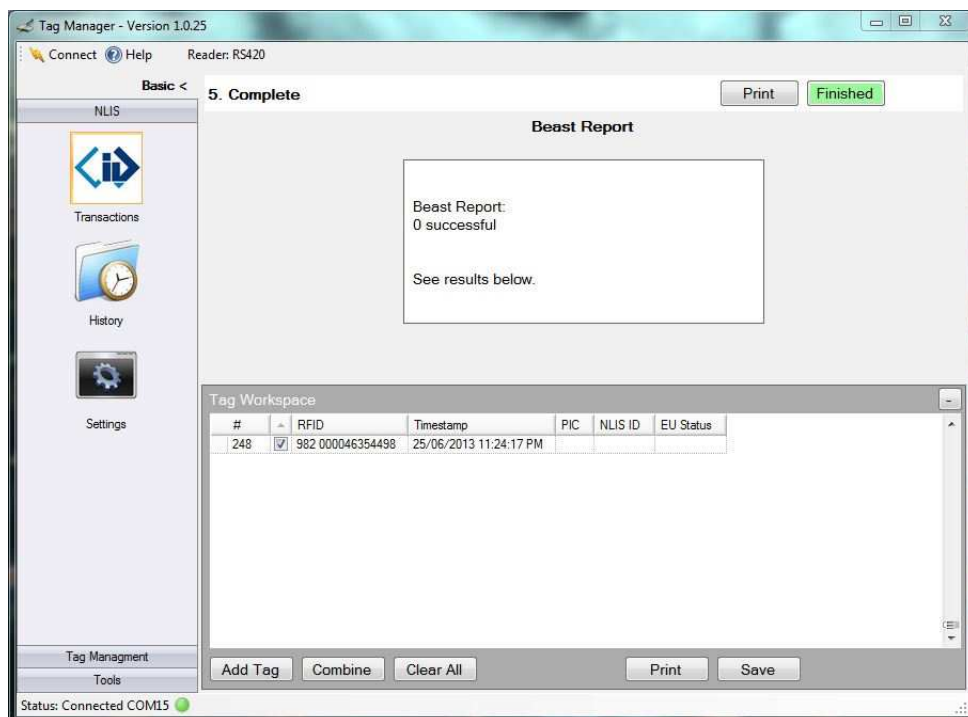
Tag Manager - Version 1.0.25

Connect Help Reader: RS420

Basic <

NLIS

Transactions

History

Settings

5. Complete

Print Finished

Beast Report

Beast Report:
0 successful

See results below.

Tag Workspace

| # | | RFID | Timestamp | PIC | NLIS ID | EU Status |
|---|---|---|---|---|---|---|
| 248 | ☑ | 982 000046354498 | 25/06/2013 11:24:17 PM | | | |

Add Tag Combine Clear All Print Save

Tag Managment

Tools

Status: Connected COM15